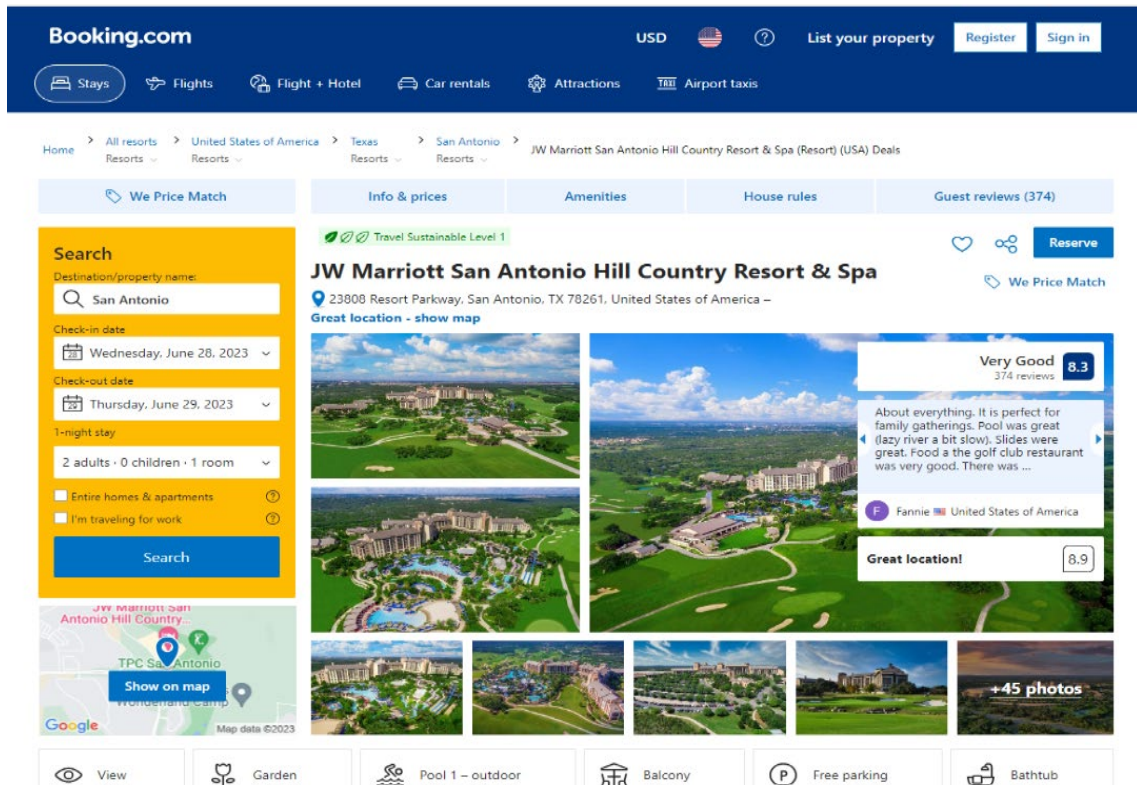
Booking.com

USD

?

List your property

Register

Sign in

Stays

Flights

Flight + Hotel

Car rentals

Attractions

Airport taxis

Home > All resorts Resorts > United States of America Resorts > Texas Resorts > San Antonio Resorts > JW Marriott San Antonio Hill Country Resort & Spa (Resort) (USA) Deals

We Price Match

Info & prices

Amenities

House rules

Guest reviews (374)

Search

Destination/property name:

San Antonio

Check-in date

Wednesday, June 28, 2023

Check-out date

Thursday, June 29, 2023

1-night stay

2 adults · 0 children · 1 room

Entire homes & apartments

I'm traveling for work

Search

JW Marriott San Antonio Hill Country...

TPC San Antonio

Show on map

Wonderland Camp

Google

Map data ©2023

Travel Sustainable Level 1

Reserve

JW Marriott San Antonio Hill Country Resort & Spa

We Price Match

23808 Resort Parkway, San Antonio, TX 78261, United States of America –

Great location - show map

Very Good

374 reviews

8.3

About everything. It is perfect for family gatherings. Pool was great (lazy river a bit slow). Slides were great. Food a the golf club restaurant was very good. There was ...

F

Fannie

United States of America

Great location!

8.9

+45 photos

View

Garden

Pool 1 – outdoor

Balcony

P

Free parking

Bathtub